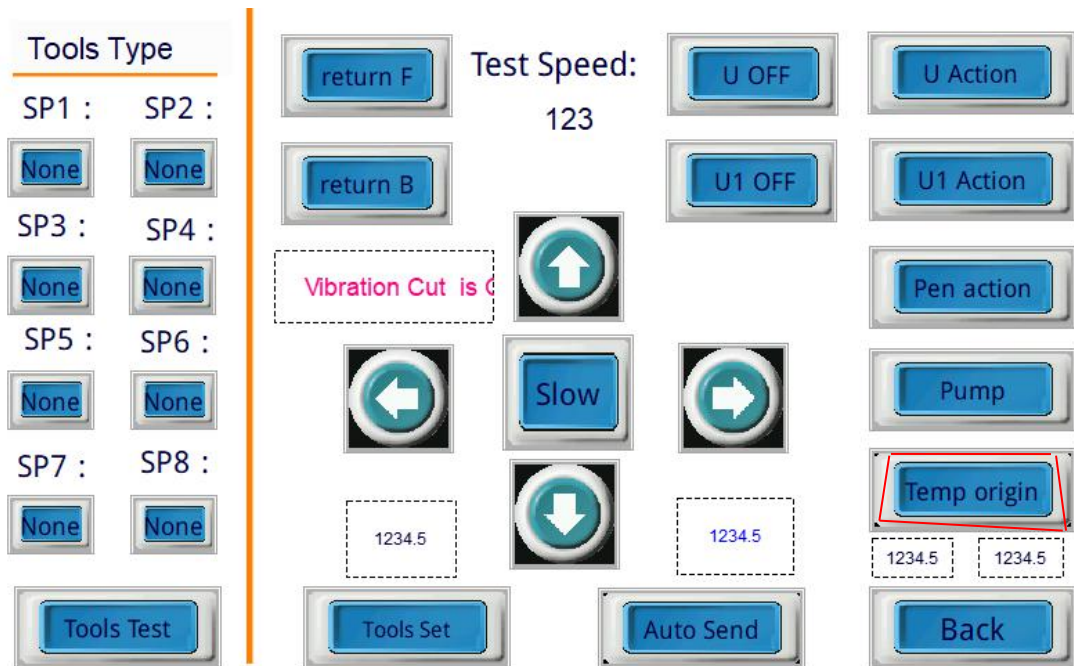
Tools Type

SP1 : SP2 :

None None

SP3 : SP4 :

None None

SP5 : SP6 :

None None

SP7 : SP8 :

None None

Tools Test

return F

Test Speed:

123

U OFF

U Action

return B

U1 OFF

U1 Action

Vibration Cut is C

Pen action

Slow

Pump

Temp origin

1234.5

1234.5

1234.5

1234.5

Tools Set

Auto Send

Back